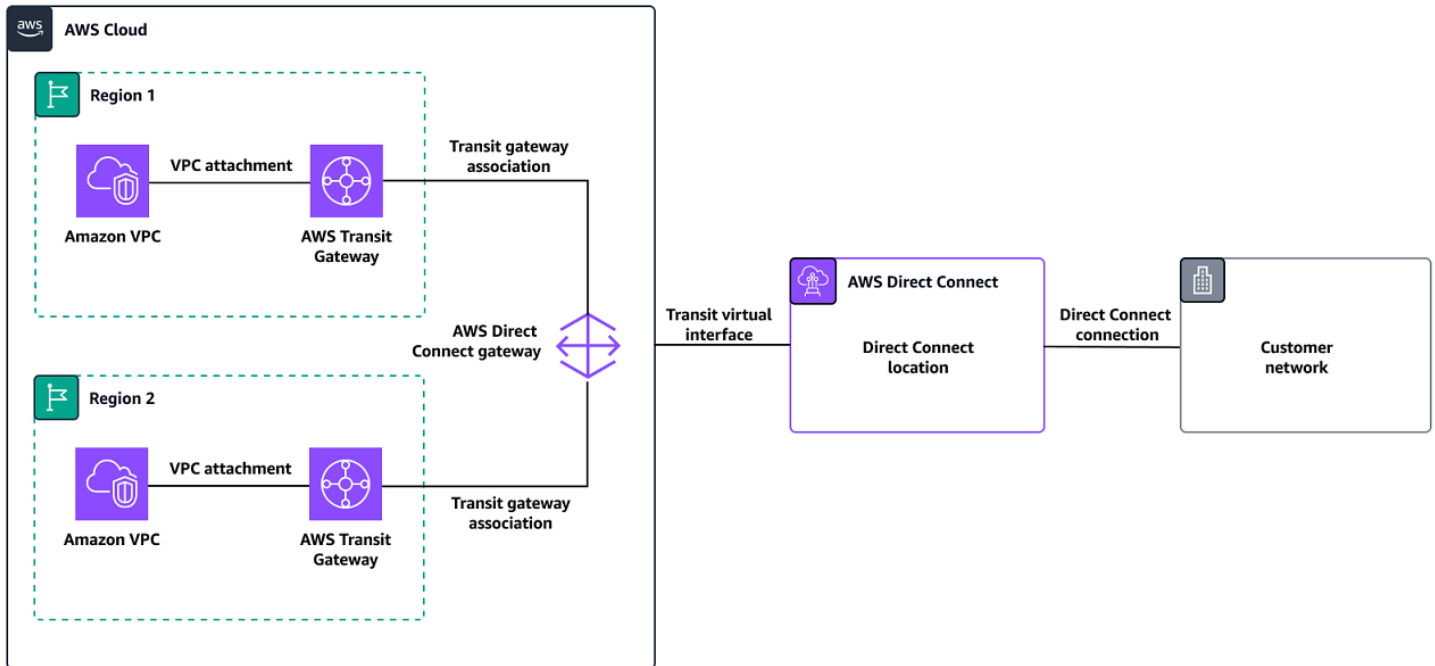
aws

AWS Cloud

Region 1

VPC attachment

Amazon VPC

AWS Transit Gateway

Transit gateway association

AWS Direct Connect gateway

Region 2

VPC attachment

Amazon VPC

AWS Transit Gateway

Transit gateway association

Transit virtual interface

AWS Direct Connect

Direct Connect location

Direct Connect connection

Customer network